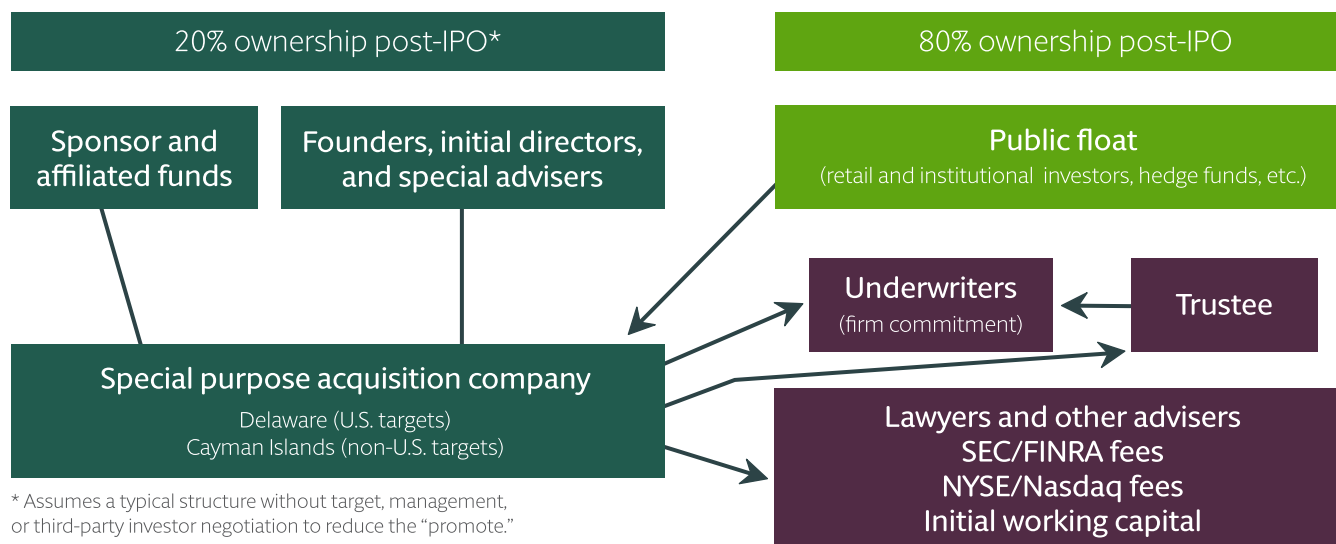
20% ownership post-IPO*

80% ownership post-IPO

Sponsor and affiliated funds

Founders, initial directors, and special advisers

Public float
(retail and institutional investors, hedge funds, etc.)

Underwriters
(firm commitment)

Trustee

Special purpose acquisition company
Delaware (U.S. targets)
Cayman Islands (non-U.S. targets)

Lawyers and other advisers
SEC/FINRA fees
NYSE/Nasdaq fees
Initial working capital

* Assumes a typical structure without target, management, or third-party investor negotiation to reduce the "promote."